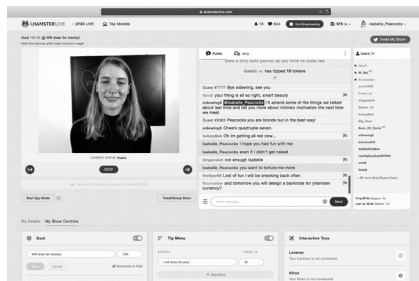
xhamsterlive.com

XHAMSTERLIVE • 2700 LIVE Top Models

Goal 734 tk Will draw for money!

CURRENT STATUS: Public

STOP

Start Spy Mode

Ticket/Group Show

Public Chat

Gemin as has tipped 18 tokens

Guest #7777 Bye sidewing, see you

Illum3 your thing is all so right, smart beauty

sidewing8 @Isabelle_Peacocks I'll amend some of the things we talked about last time and tell you more about intimacy motivation the next time we meet

Guest #0365 Peacocks you are bonds but in the best way!

IceBear2244 Oh im getting all red now...

Isabelle_Peacocks I hope you had fun with me

Isabelle_Peacocks even if I didn't get naked

dragonslush not enough isabelle

firefly e98 Lost of fun I will be checking back often

Send

Users 78

My Details My Show Controls

Goal

Tip Menu

Interactive Toys

Lovense

Kiiroo